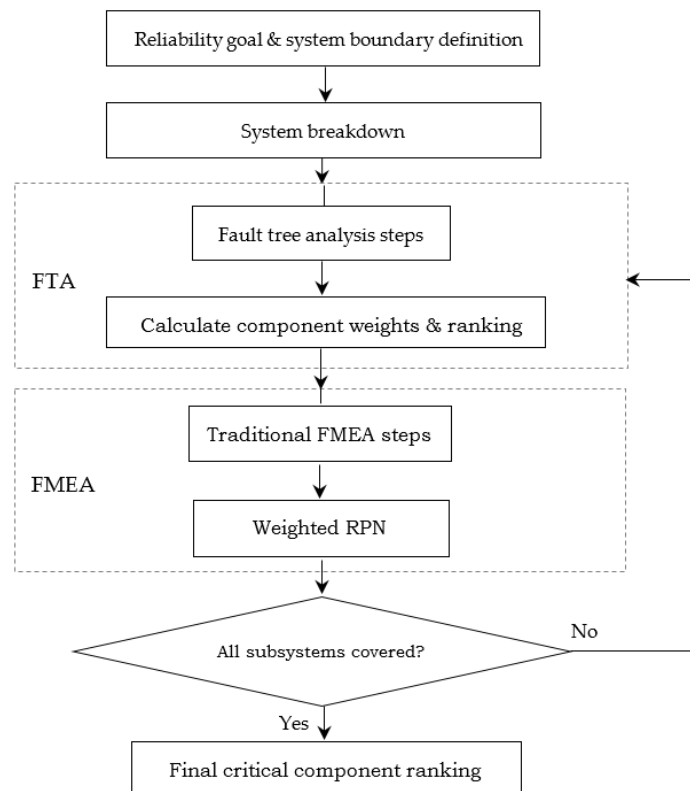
Reliability goal & system boundary definition

System breakdown

FTA

Fault tree analysis steps

Calculate component weights & ranking

FMEA

Traditional FMEA steps

Weighted RPN

All subsystems covered?

No

Yes

Final critical component ranking